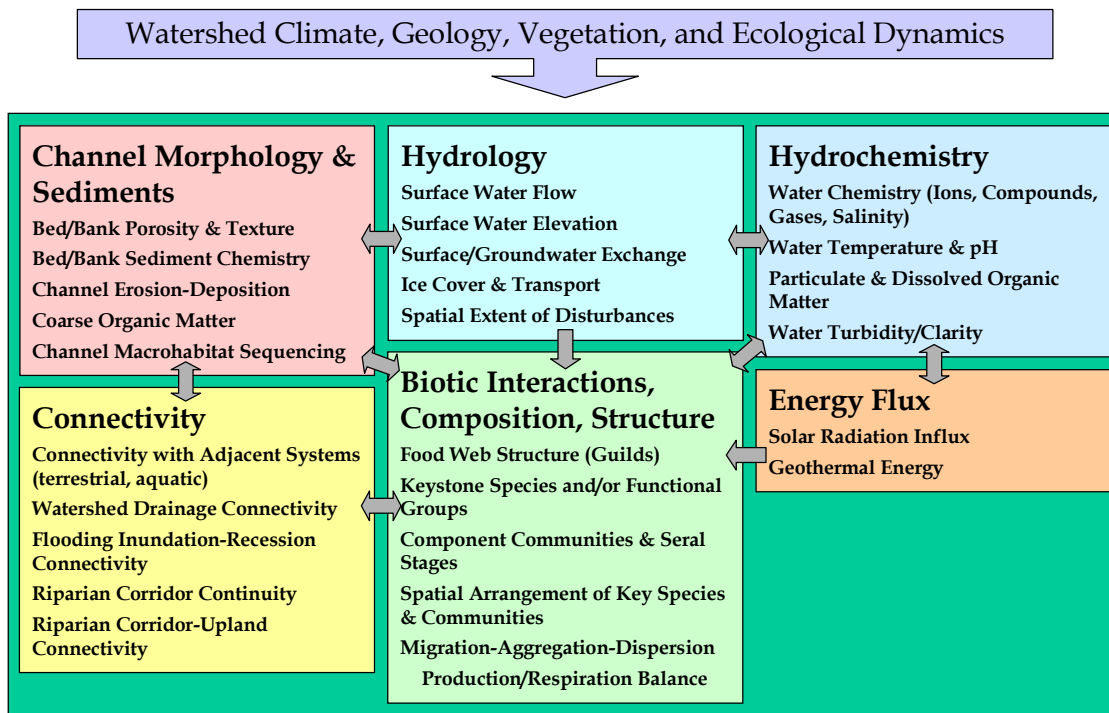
Watershed Climate, Geology, Vegetation, and Ecological Dynamics

Channel Morphology & Sediments
Bed/Bank Porosity & Texture
Bed/Bank Sediment Chemistry
Channel Erosion-Deposition
Coarse Organic Matter
Channel Macrohabitat Sequencing

Hydrology
Surface Water Flow
Surface Water Elevation
Surface/Groundwater Exchange
Ice Cover & Transport
Spatial Extent of Disturbances

Hydrochemistry
Water Chemistry (Ions, Compounds, Gases, Salinity)
Water Temperature & pH
Particulate & Dissolved Organic Matter
Water Turbidity/Clarity

Connectivity
Connectivity with Adjacent Systems (terrestrial, aquatic)
Watershed Drainage Connectivity
Flooding Inundation-Recession Connectivity
Riparian Corridor Continuity
Riparian Corridor-Upland Connectivity

Biotic Interactions, Composition, Structure
Food Web Structure (Guilds)
Keystone Species and/or Functional Groups
Component Communities & Seral Stages
Spatial Arrangement of Key Species & Communities
Migration-Aggregation-Dispersion
Production/Respiration Balance

Energy Flux
Solar Radiation Influx
Geothermal Energy